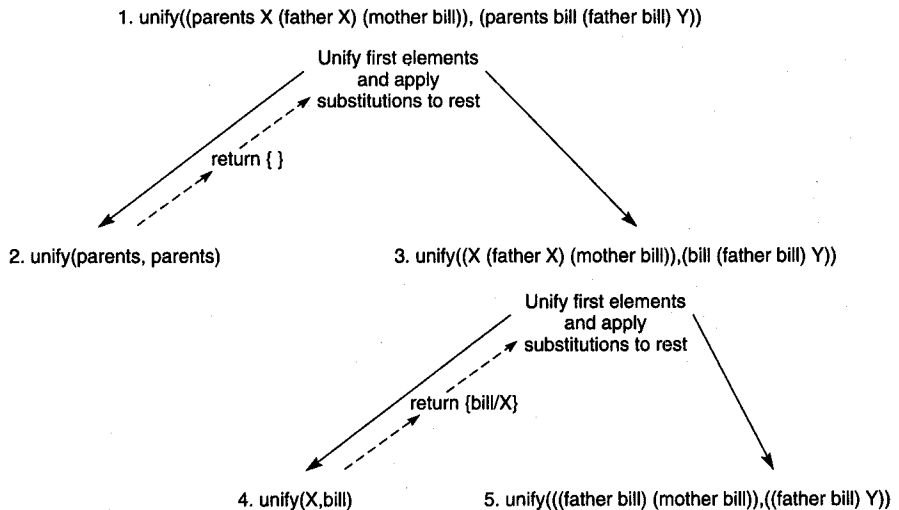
1. unify((parents X (father X) (mother bill)), (parents bill (father bill) Y))

Unify first elements and apply substitutions to rest

return { }

2. unify(parents, parents)

3. unify((X (father X) (mother bill)),(bill (father bill) Y))

Unify first elements and apply substitutions to rest

return {bill/X}

4. unify(X,bill)

5. unify(((father bill) (mother bill)),((father bill) Y))